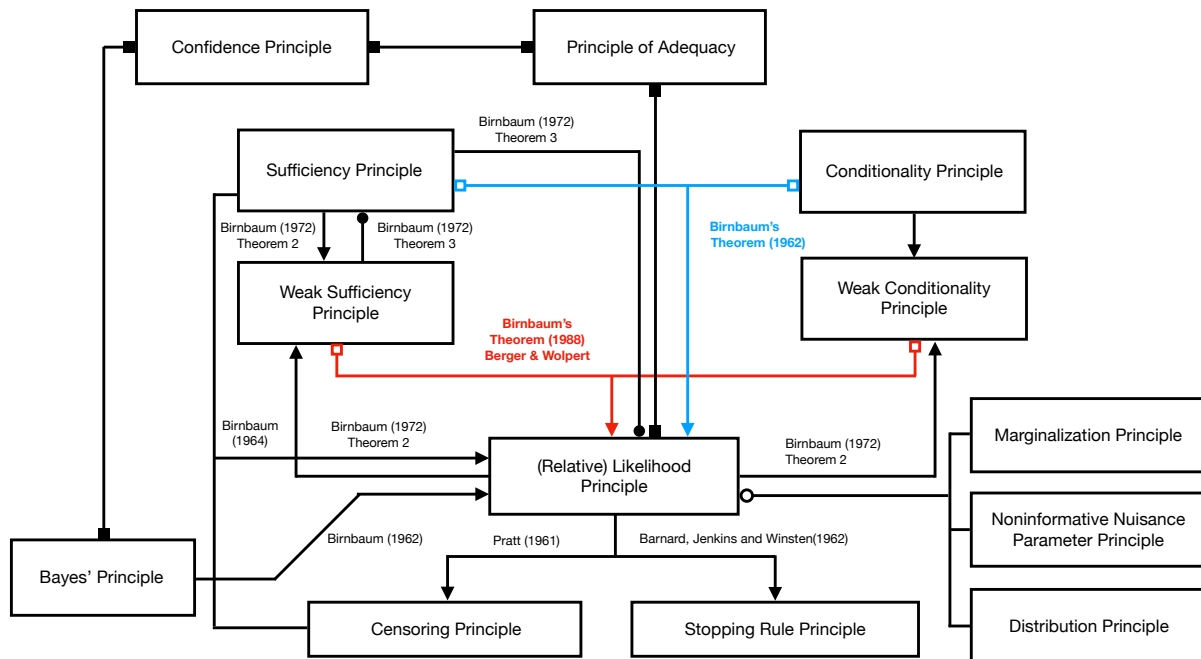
Confidence Principle

Principle of Adequacy

Birnbaum (1972) Theorem 3

Sufficiency Principle

Conditionality Principle

Birnbaum (1972) Theorem 2

Birnbaum (1972) Theorem 3

Birnbaum's Theorem (1962)

Weak Sufficiency Principle

Weak Conditionality Principle

Birnbaum's Theorem (1988) Berger & Wolpert

Birnbaum (1964)

Birnbaum (1972) Theorem 2

Birnbaum (1972) Theorem 2

Marginalization Principle

(Relative) Likelihood Principle

Noninformative Nuisance Parameter Principle

Birnbaum (1962)

Pratt (1961)

Barnard, Jenkins and Winsten(1962)

Bayes' Principle

Distribution Principle

Censoring Principle

Stopping Rule Principle